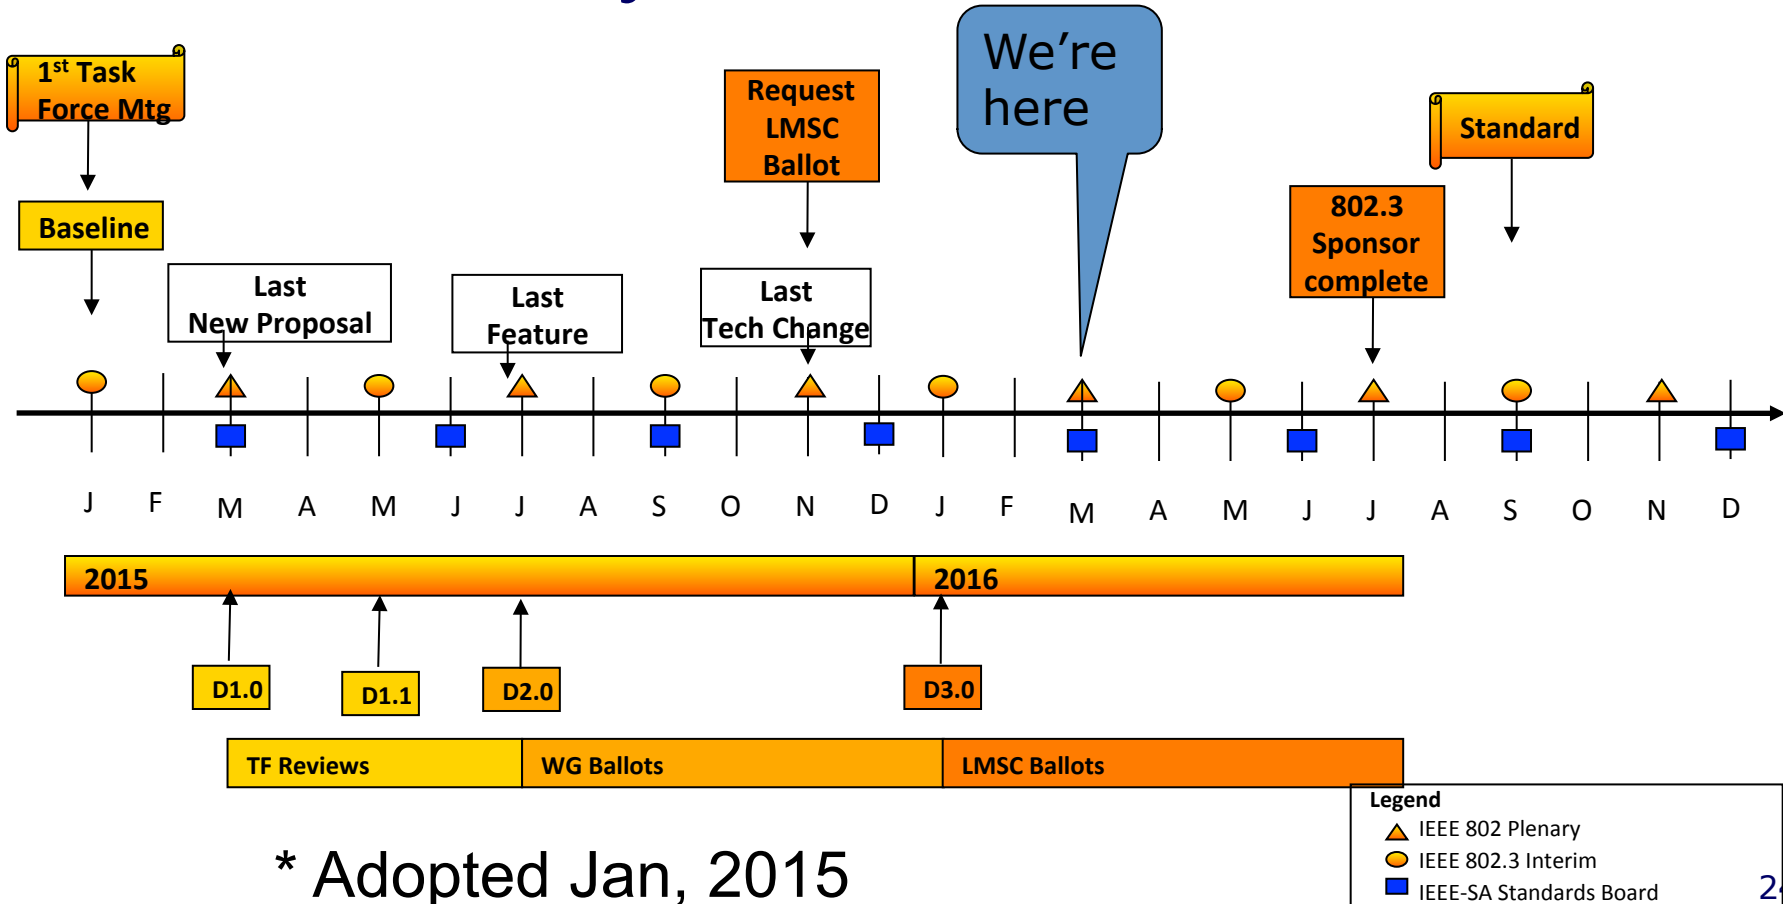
$1^{st}$ Task Force Mtg

Baseline

Last New Proposal

Last Feature

Request LMSC Ballot

Last Tech Change

We're here

802.3 Sponsor complete

Standard

J F M A M J J A S O N D J F M A M J J A S O N D

2015

2016

D1.0

D1.1

D2.0

D3.0

TF Reviews

WG Ballots

LMSC Ballots

* Adopted Jan, 2015

Legend
IEEE 802 Plenary
IEEE 802.3 Interim
IEEE-SA Standards Board

2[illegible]